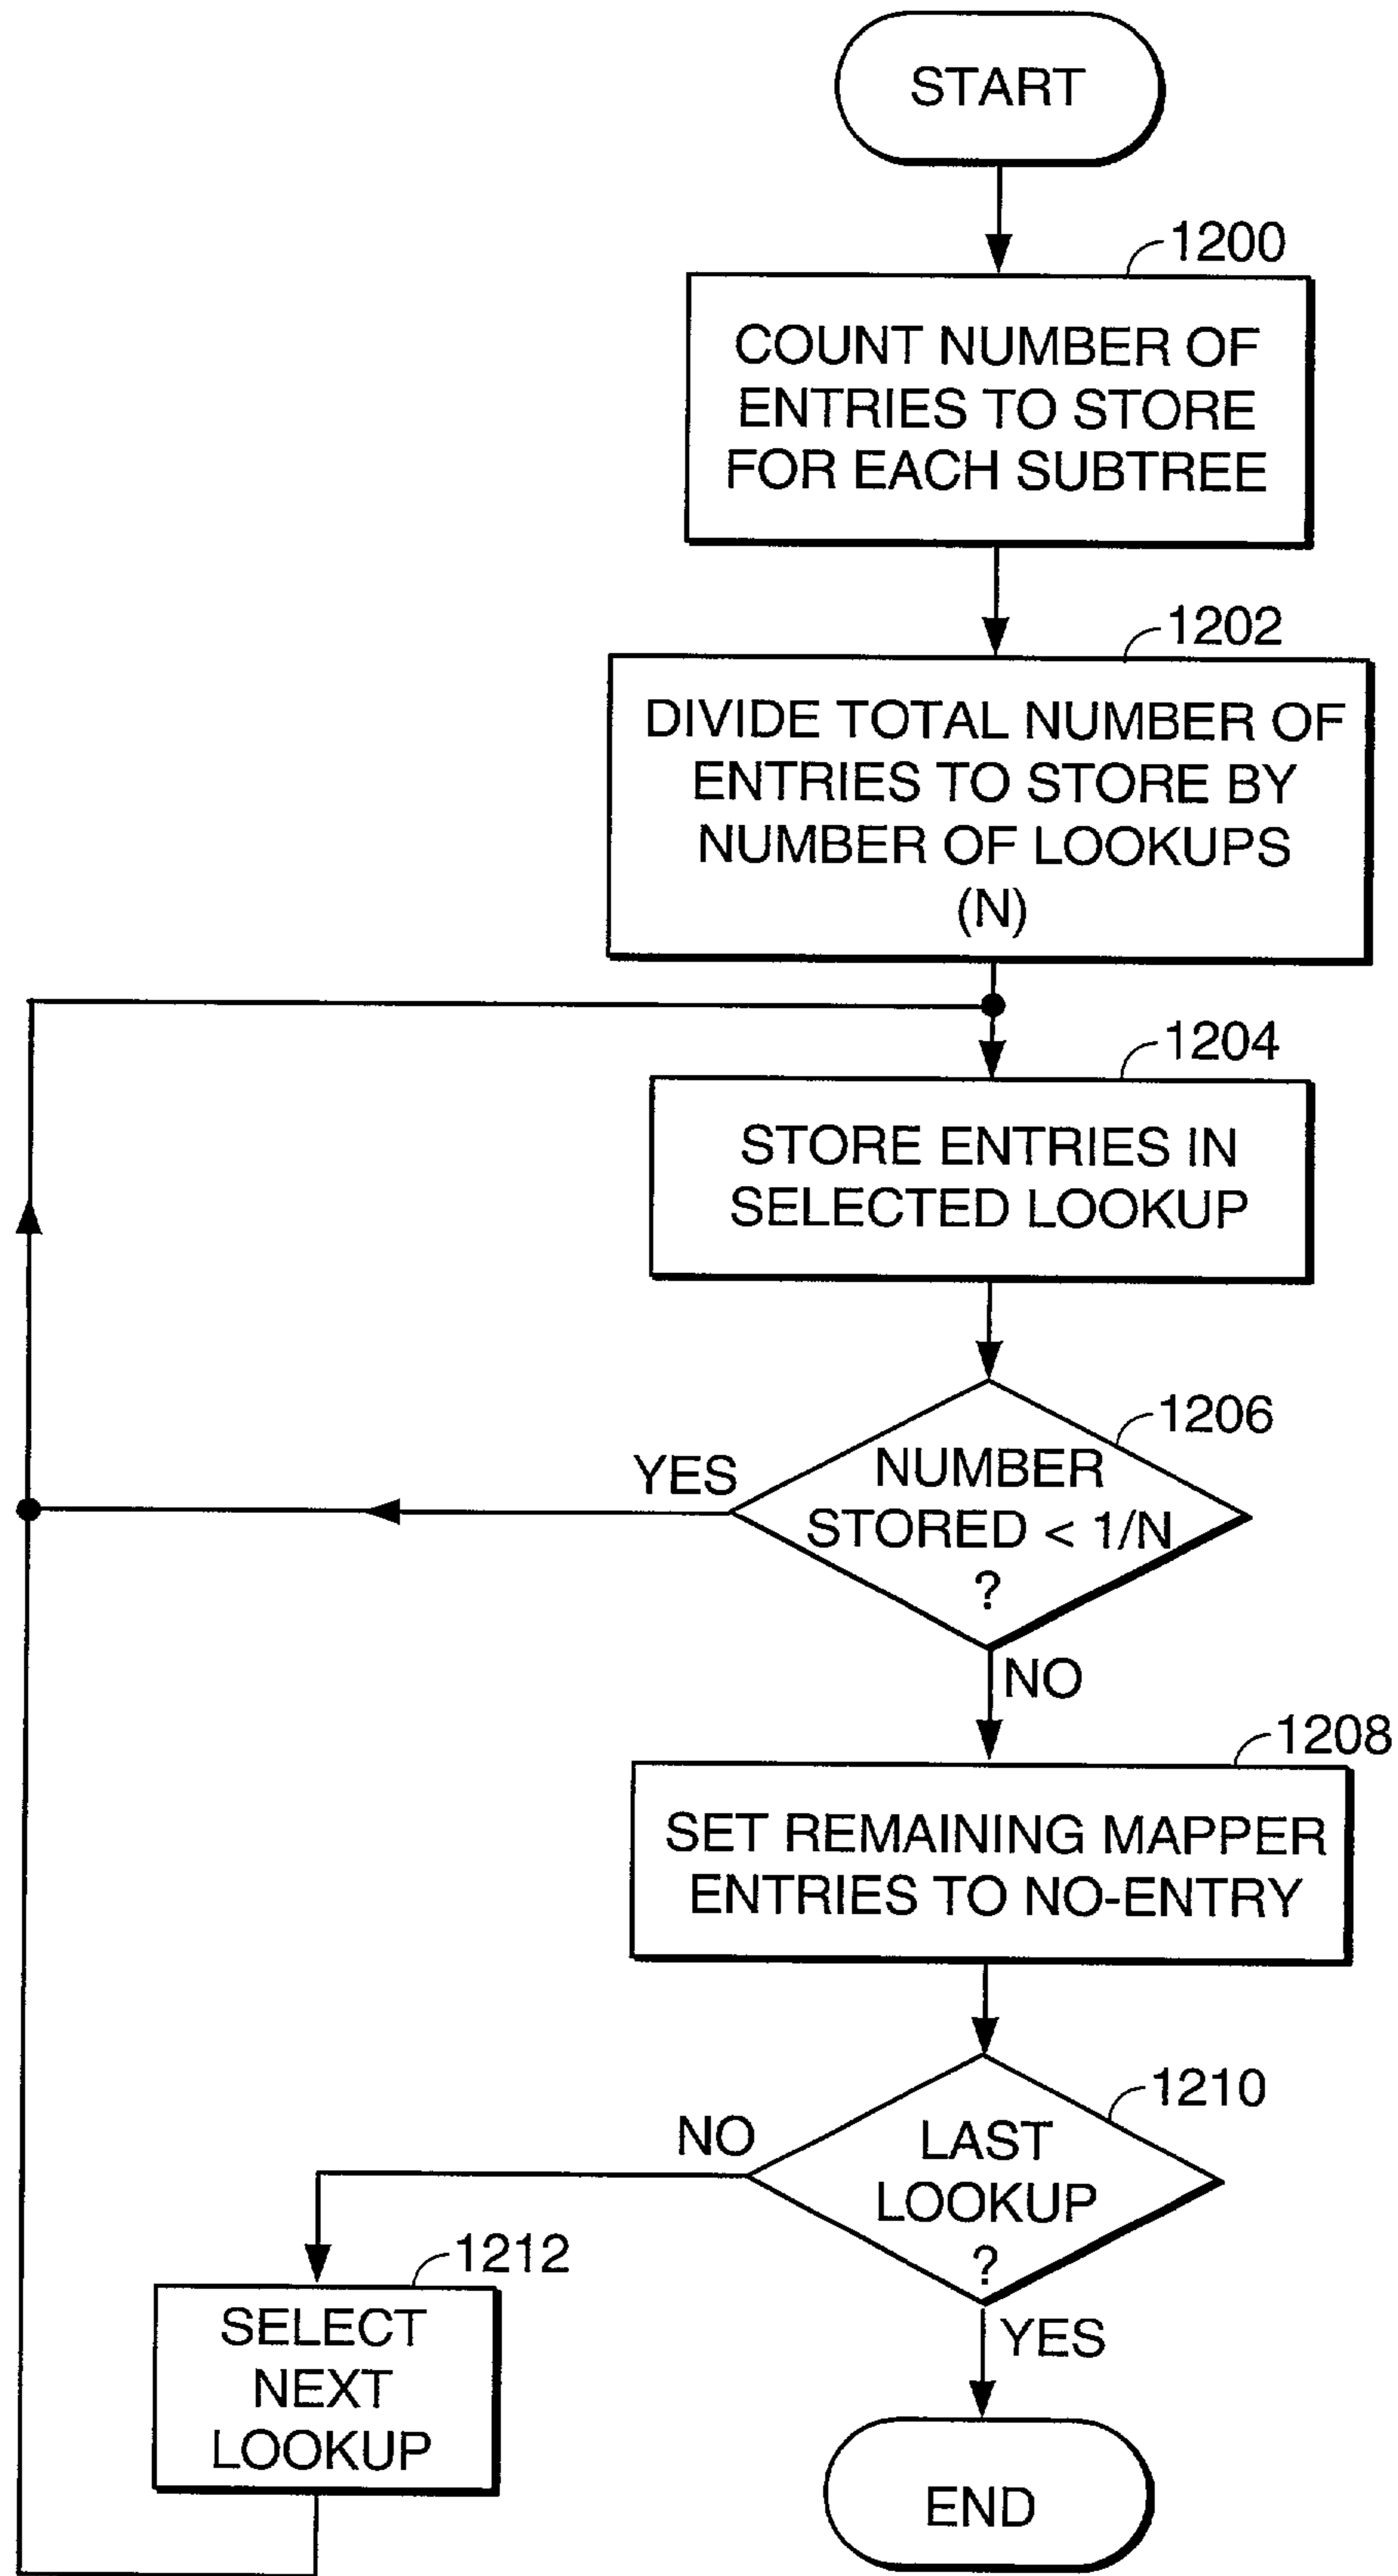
START

1200

COUNT NUMBER OF ENTRIES TO STORE FOR EACH SUBTREE

1202

DIVIDE TOTAL NUMBER OF ENTRIES TO STORE BY NUMBER OF LOOKUPS (N)

1204

STORE ENTRIES IN SELECTED LOOKUP

1206

YES

NUMBER STORED < 1/N ?

NO

1208

SET REMAINING MAPPER ENTRIES TO NO-ENTRY

1210

NO

LAST LOOKUP ?

1212

SELECT NEXT LOOKUP

YES

END